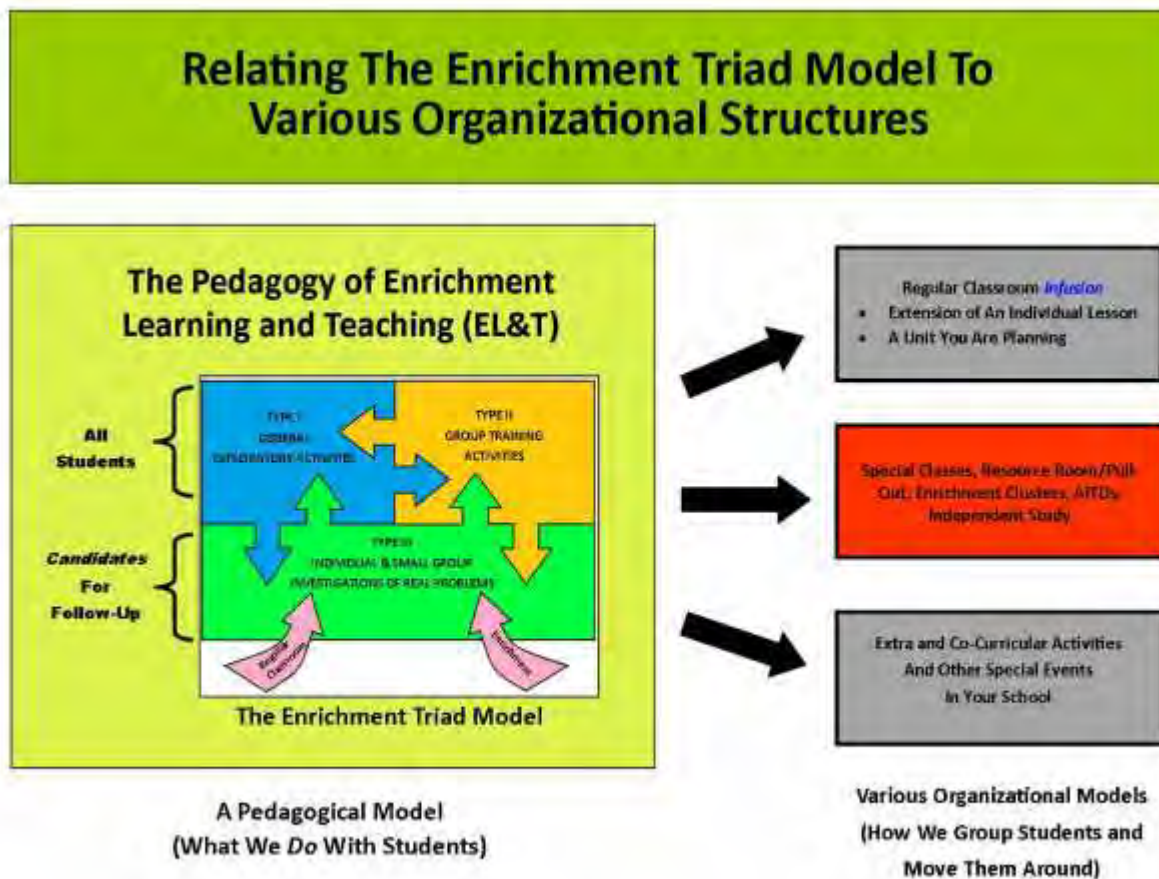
Relating The Enrichment Triad Model To Various Organizational Structures

The Pedagogy of Enrichment Learning and Teaching (EL&T)

All Students

Candidates For Follow-Up

TYPE I
GENERAL
EXPLORATORY ACTIVITIES

TYPE II
GROUP TRAINING
ACTIVITIES

TYPE III
INDIVIDUAL & SMALL GROUP
INVESTIGATIONS OF REAL PROBLEMS

Regular Classroom

Environment

The Enrichment Triad Model

A Pedagogical Model
(What We Do With Students)

Regular Classroom Infusion
• Extension of An Individual Lesson
• A Unit You Are Planning

Special Classes, Resource Room/Pull-Out, Enrichment Clusters, AITDs, Independent Study

Extra and Co-Curricular Activities
And Other Special Events
In Your School

Various Organizational Models
(How We Group Students and Move Them Around)